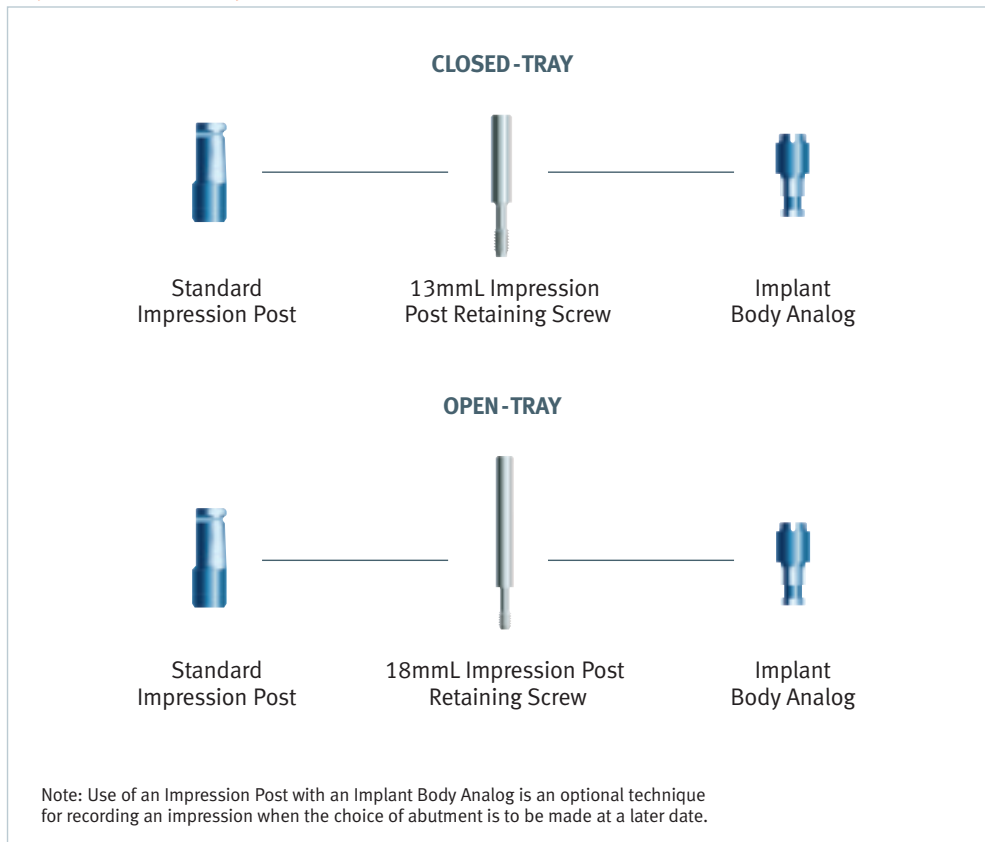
CLOSED-TRAY

Standard Impression Post

13mmL Impression Post Retaining Screw

Implant Body Analog

OPEN-TRAY

Standard Impression Post

18mmL Impression Post Retaining Screw

Implant Body Analog

Note: Use of an Impression Post with an Implant Body Analog is an optional technique for recording an impression when the choice of abutment is to be made at a later date.